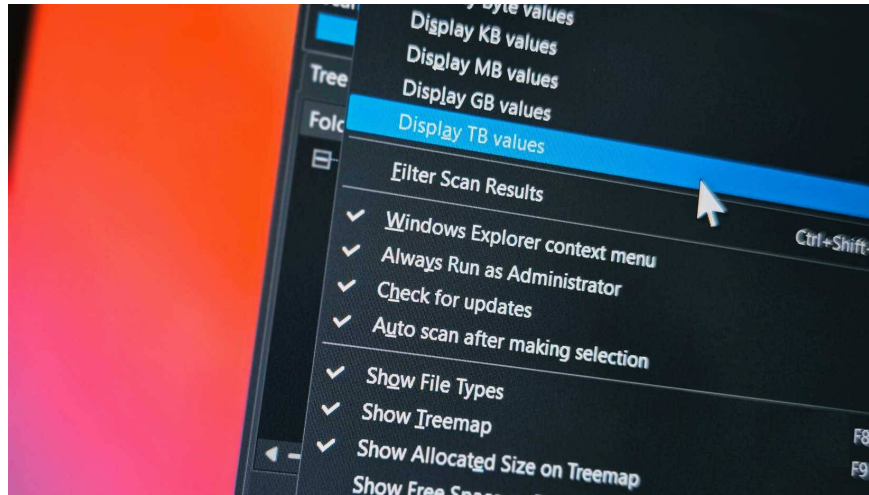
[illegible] Byte values
Display KB values
Display MB values
Display GB values
Display TB values
Filter Scan Results
Windows Explorer context menu
Ctrl+Shift-
Always Run as Administrator
Check for updates
Auto scan after making selection
Show File Types
Show Treemap
F8
Show Allocated Size on Treemap
F9
Show Free Sp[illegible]
Tree
Fold